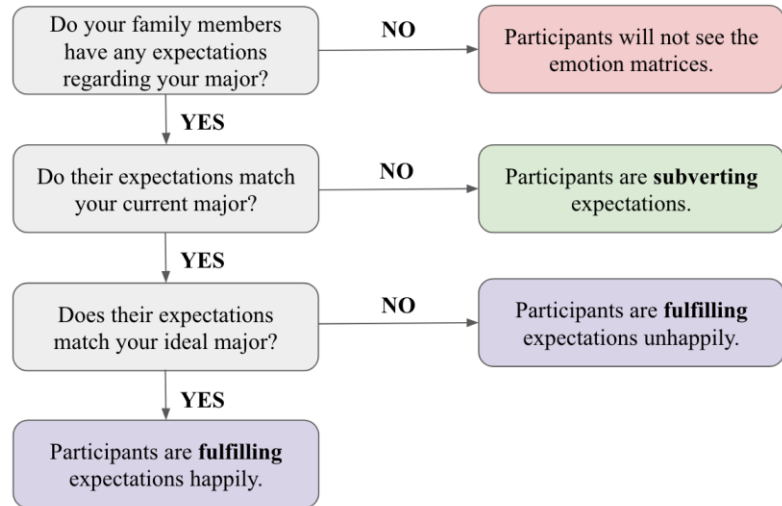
Do your family members have any expectations regarding your major?

NO

Participants will not see the emotion matrices.

YES

Do their expectations match your current major?

NO

Participants are **subverting** expectations.

YES

Does their expectations match your ideal major?

NO

Participants are **fulfilling** expectations unhappily.

YES

Participants are **fulfilling** expectations happily.